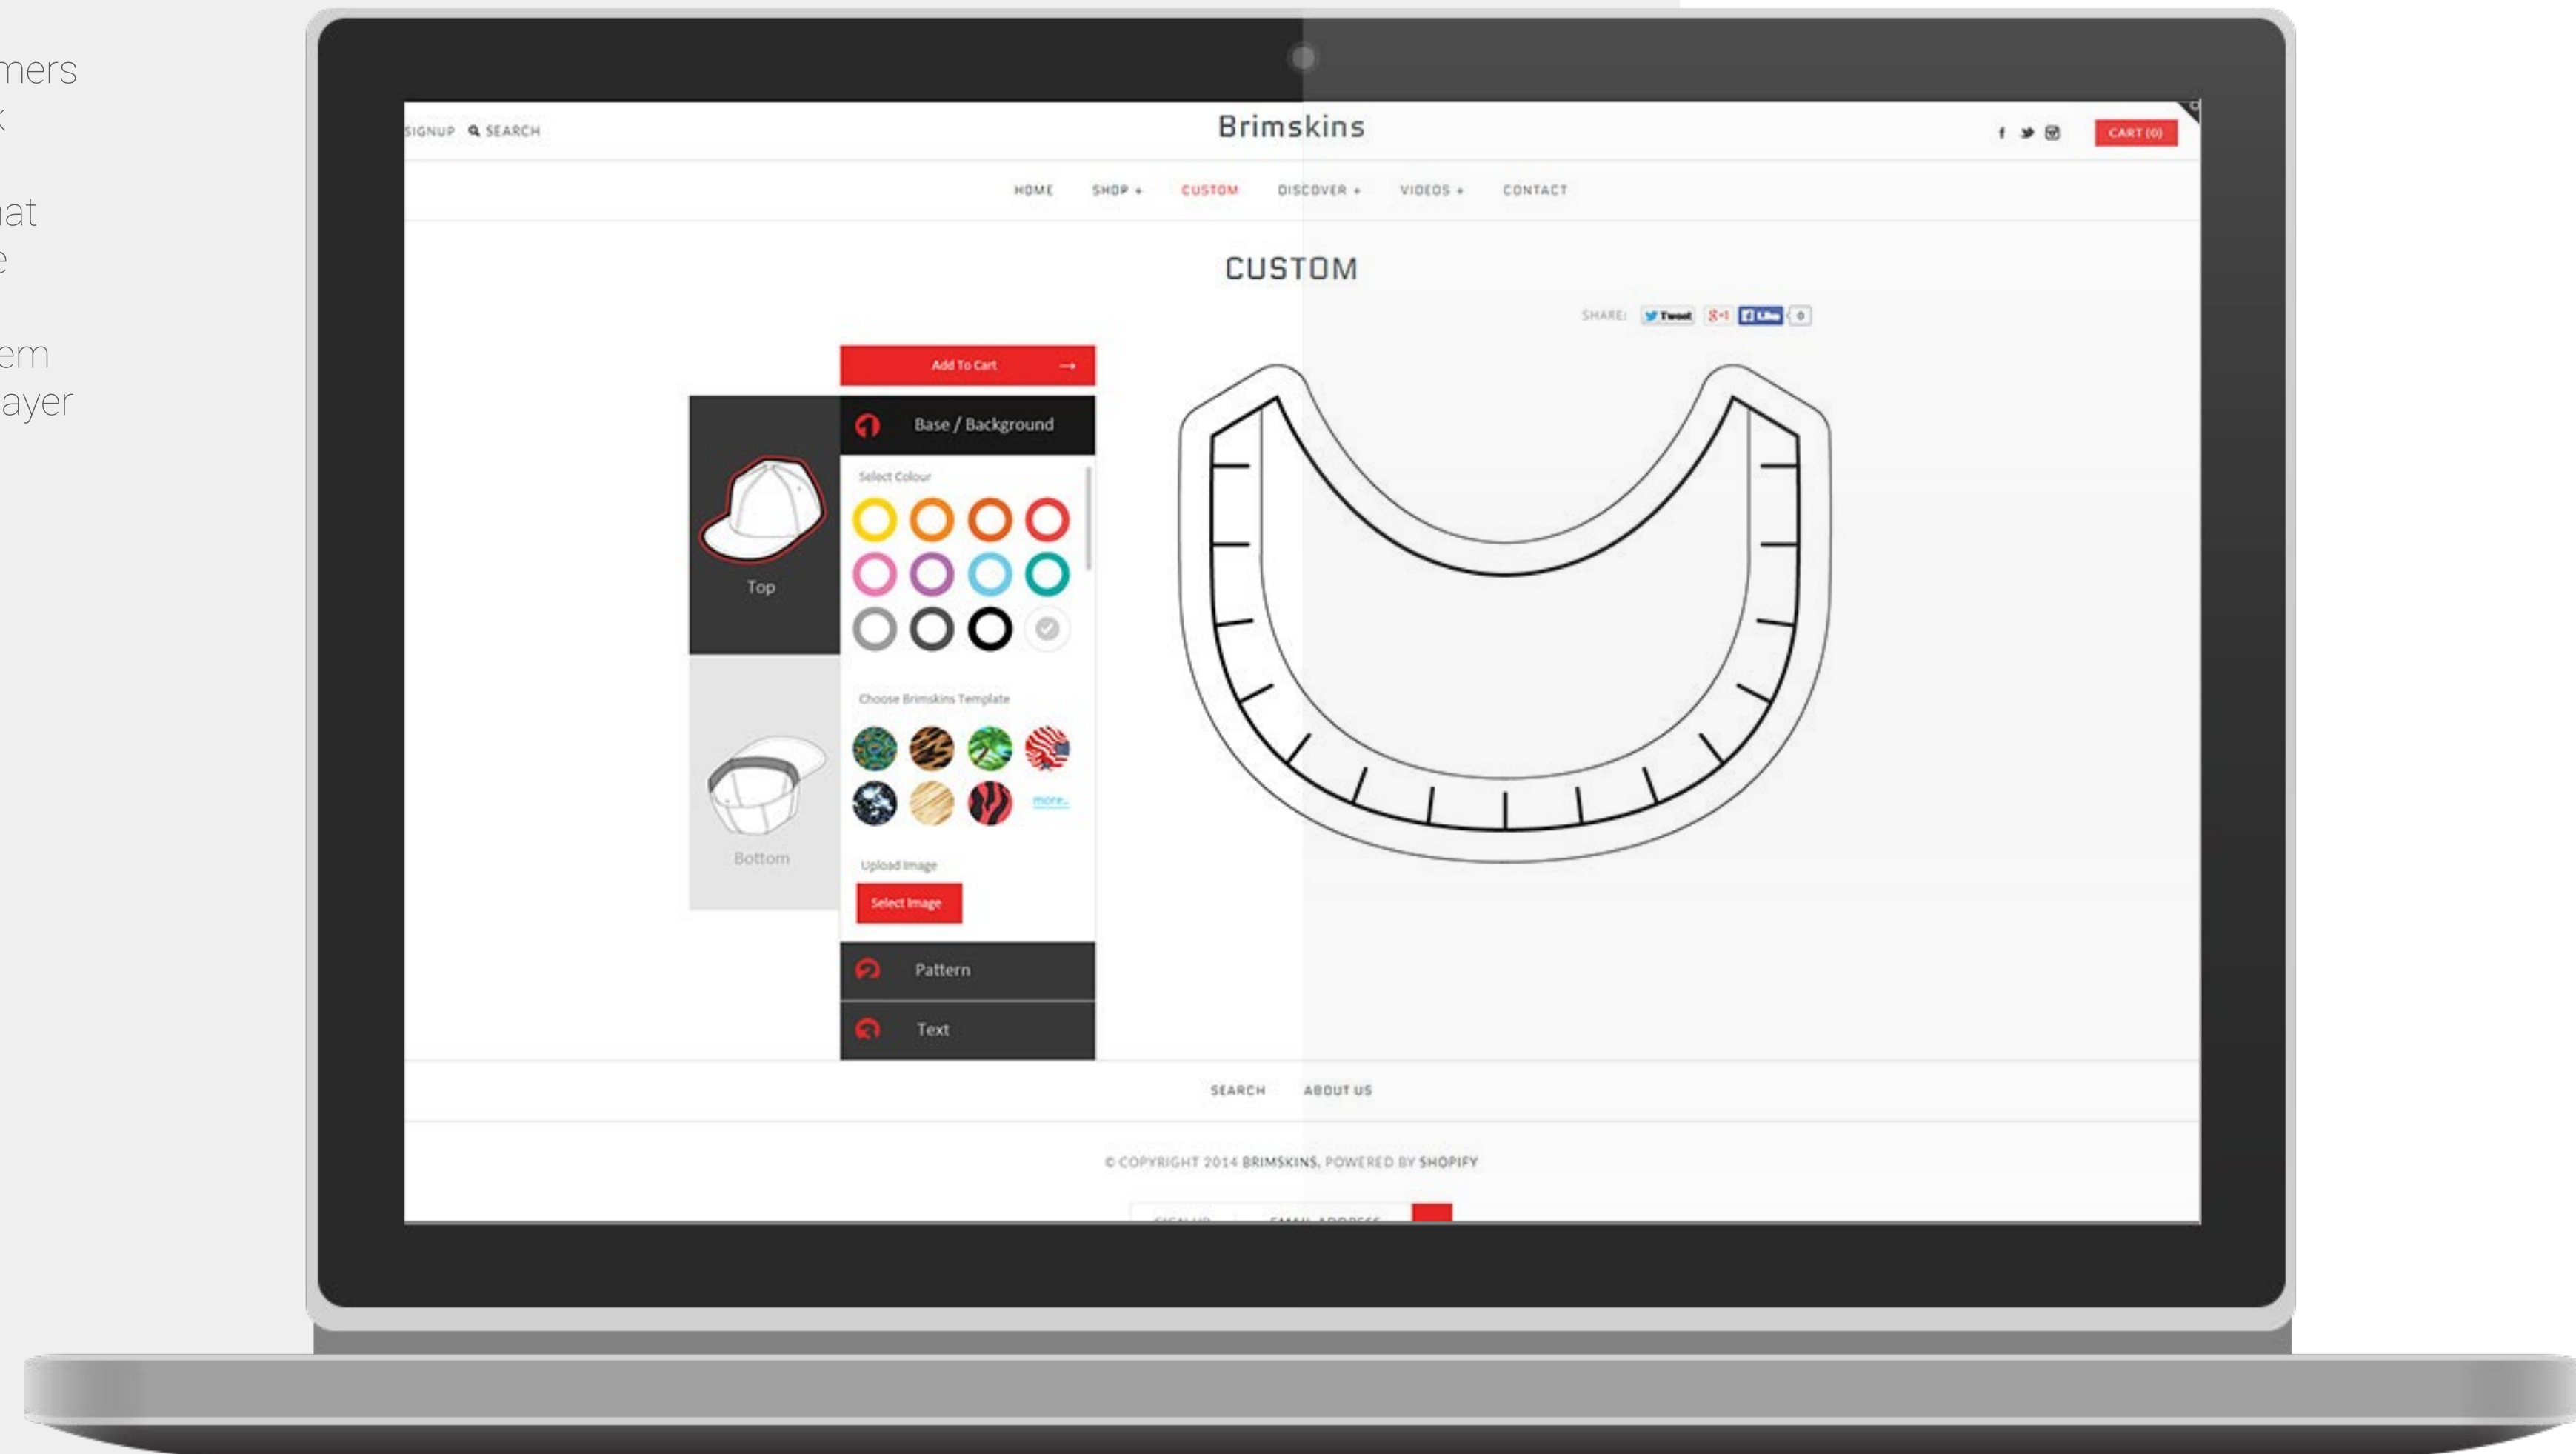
mers
k

at
e

em
ayer

SIGNUP SEARCH

Brimskins

CART (0)

HOME SHOP + CUSTOM DISCOVER + VIDEOS + CONTACT

CUSTOM

SHARE: Tweet 8+1 Like 0

Add To Cart

Base / Background

Top

Select Colour

Choose Brimskins Template

more..

Bottom

Upload Image

Select Image

Pattern

Text

SEARCH ABOUT US

© COPYRIGHT 2014 BRIMSKINS. POWERED BY SHOPIFY

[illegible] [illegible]